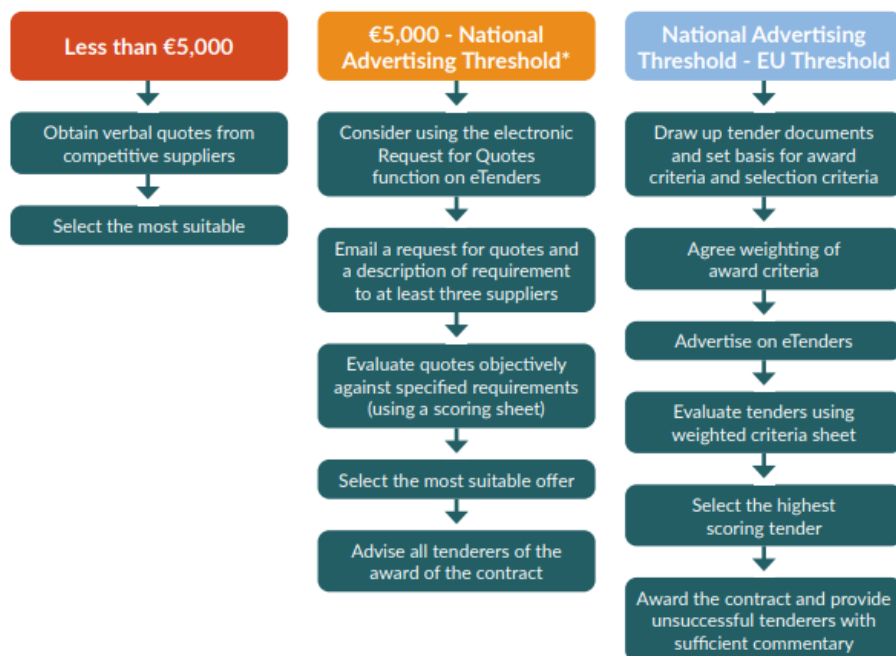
Less than €5,000

Obtain verbal quotes from competitive suppliers

Select the most suitable

€5,000 - National Advertising Threshold*

Consider using the electronic Request for Quotes function on eTenders

Email a request for quotes and a description of requirement to at least three suppliers

Evaluate quotes objectively against specified requirements (using a scoring sheet)

Select the most suitable offer

Advise all tenderers of the award of the contract

National Advertising Threshold - EU Threshold

Draw up tender documents and set basis for award criteria and selection criteria

Agree weighting of award criteria

Advertise on eTenders

Evaluate tenders using weighted criteria sheet

Select the highest scoring tender

Award the contract and provide unsuccessful tenderers with sufficient commentary